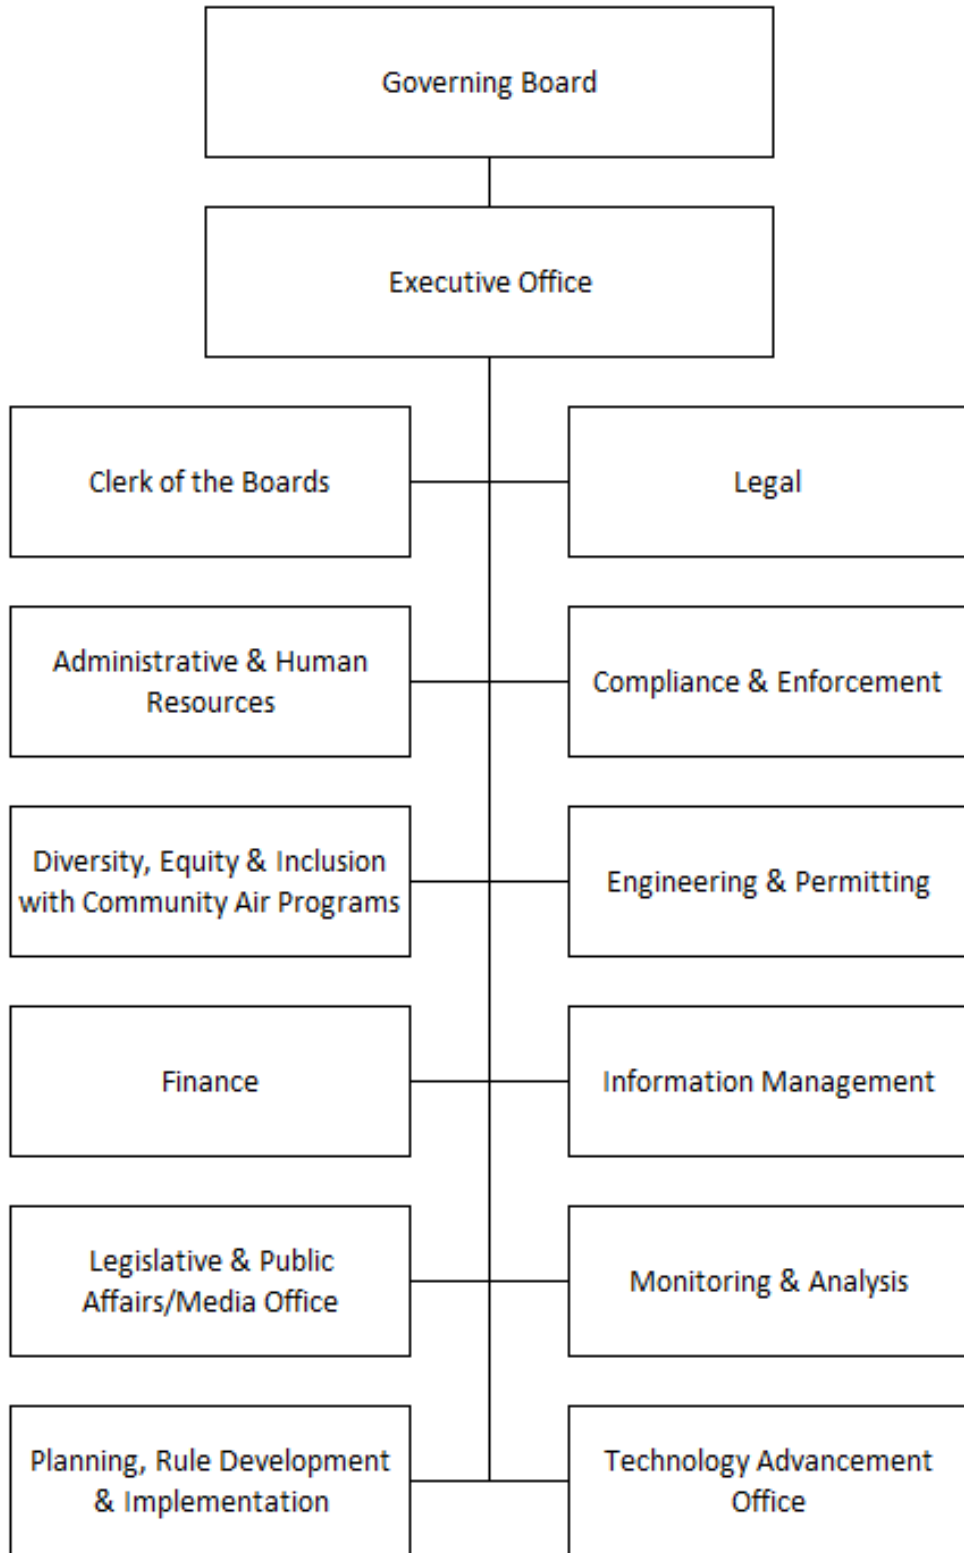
Governing Board

Executive Office

Clerk of the Boards

Legal

Administrative & Human Resources

Compliance & Enforcement

Diversity, Equity & Inclusion with Community Air Programs

Engineering & Permitting

Finance

Information Management

Legislative & Public Affairs/Media Office

Monitoring & Analysis

Planning, Rule Development & Implementation

Technology Advancement Office